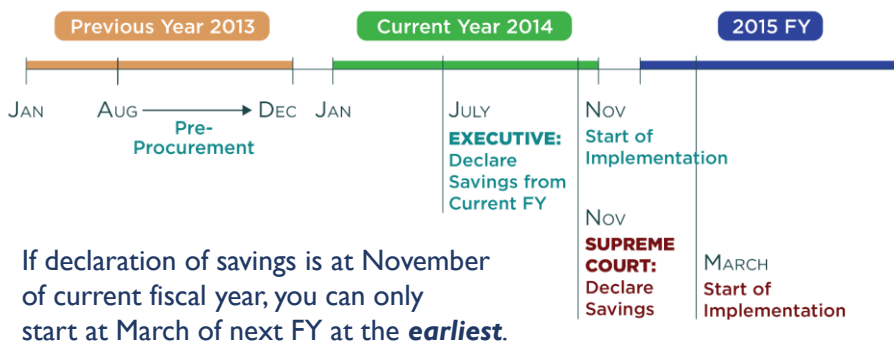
Previous Year 2013

Current Year 2014

2015 FY

JAN

AUG → DEC

Pre-Procurement

JAN

JULY

EXECUTIVE: Declare Savings from Current FY

NOV

Start of Implementation

NOV

SUPREME COURT: Declare Savings

MARCH

Start of Implementation

If declaration of savings is at November of current fiscal year, you can only start at March of next FY at the ***earliest***.